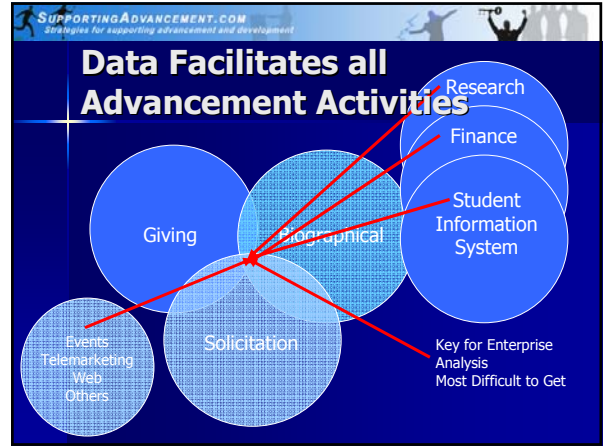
SUPPORTINGADVANCEMENT.COM
Strategies for supporting advancement and development

Data Facilitates all Advancement Activities

Research

Finance

Student Information System

Giving

Biographical

Solicitation

Events
Telemarketing
Web
Others

Key for Enterprise Analysis
Most Difficult to Get